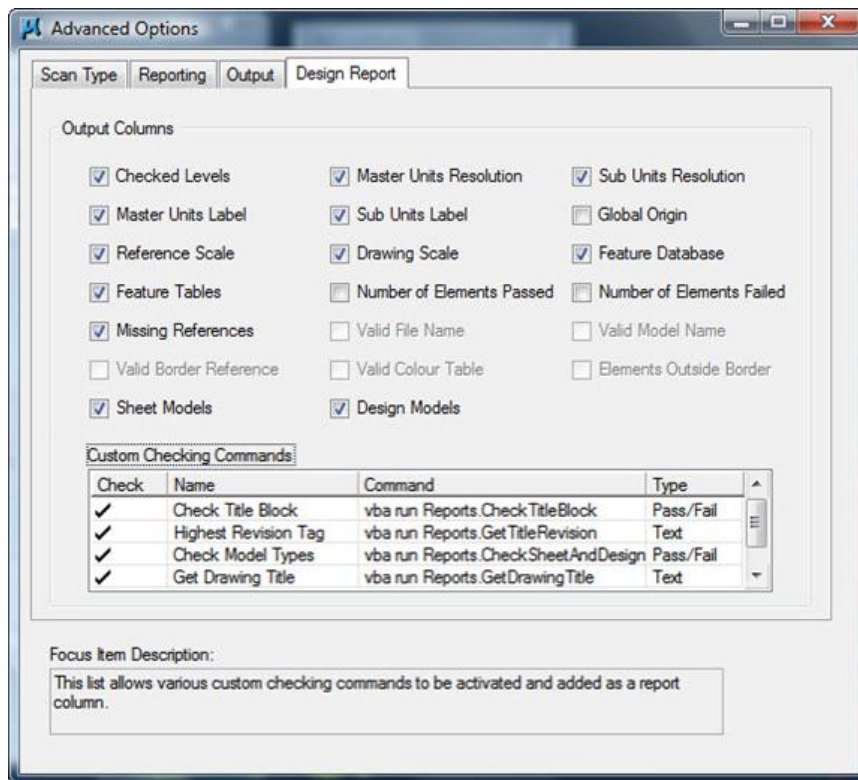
Advanced Options

Scan Type | Reporting | Output | Design Report

Output Columns

Checked Levels
Master Units Resolution
Sub Units Resolution
Master Units Label
Sub Units Label
Global Origin
Reference Scale
Drawing Scale
Feature Database
Feature Tables
Number of Elements Passed
Number of Elements Failed
Missing References
Valid File Name
Valid Model Name
Valid Border Reference
Valid Colour Table
Elements Outside Border
Sheet Models
Design Models

Custom Checking Commands

| Check | Name | Command | Type |
|---|---|---|---|
| ✓ | Check Title Block | vba run Reports.CheckTitleBlock | Pass/Fail |
| ✓ | Highest Revision Tag | vba run Reports.GetTitleRevision | Text |
| ✓ | Check Model Types | vba run Reports.CheckSheetAndDesign | Pass/Fail |
| ✓ | Get Drawing Title | vba run Reports.GetDrawingTitle | Text |

Focus Item Description:
This list allows various custom checking commands to be activated and added as a report column.